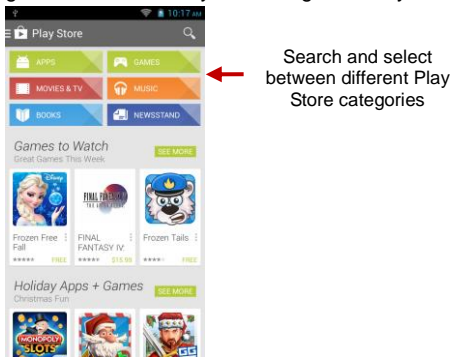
10:17 AM

Play Store

APPS
GAMES
MOVIES & TV
MUSIC
BOOKS
NEWSSTAND

Search and select between different Play Store categories

Games to Watch
Great Games This Week
SEE MORE

Disney

FINAL FANTASY IV

Frozen Free Fall
FREE

FINAL FANTASY IV:
$15.99

Frozen Tails
FREE

Holiday Apps + Games
Christmas Fun
SEE MORE

MONOPOLY SLOTS

GG